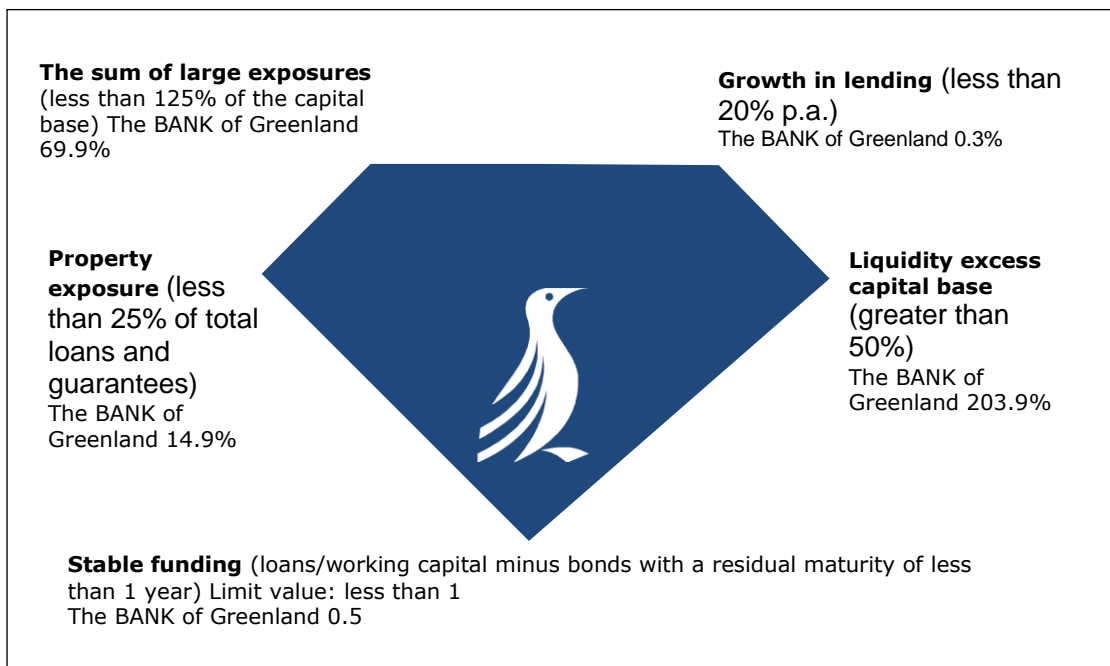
**The sum of large exposures** (less than 125% of the capital base) The BANK of Greenland 69.9%

**Growth in lending** (less than 20% p.a.)
The BANK of Greenland 0.3%

**Property exposure** (less than 25% of total loans and guarantees)
The BANK of Greenland 14.9%

**Liquidity excess capital base** (greater than 50%)
The BANK of Greenland 203.9%

**Stable funding** (loans/working capital minus bonds with a residual maturity of less than 1 year) Limit value: less than 1
The BANK of Greenland 0.5